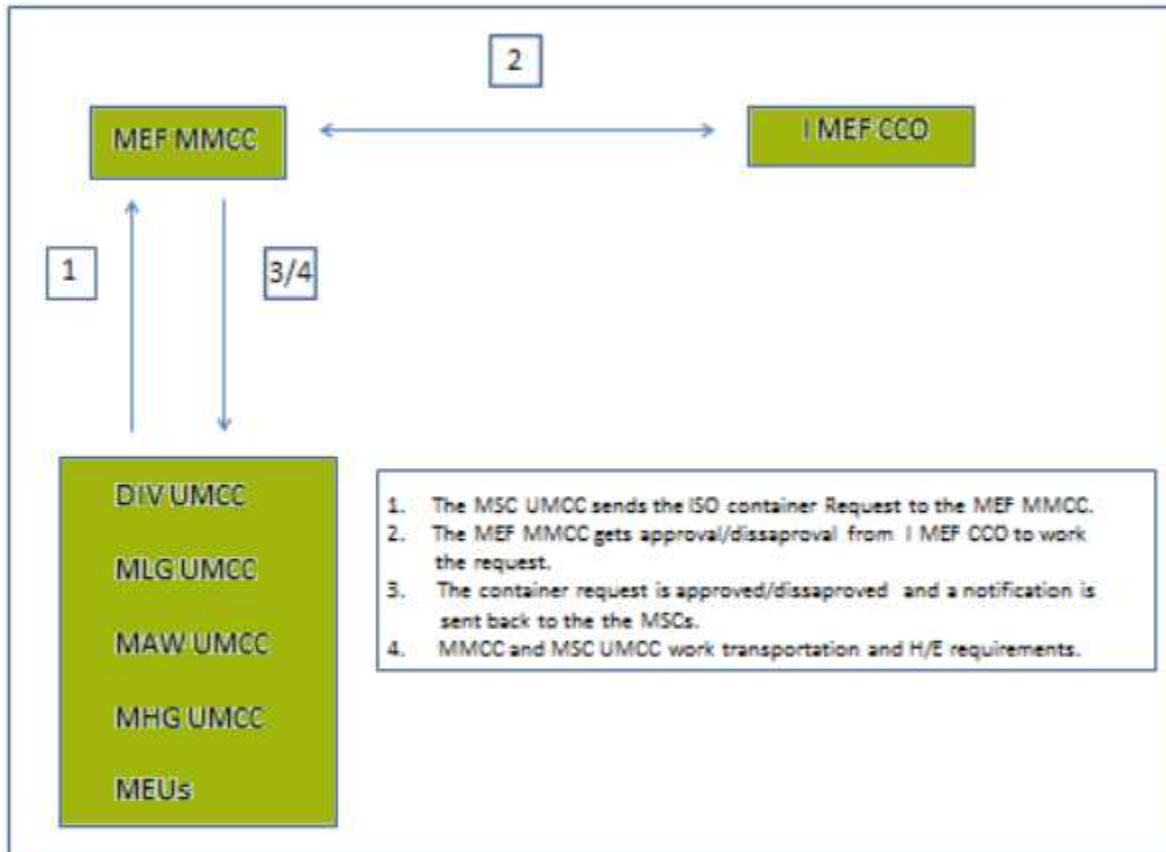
2

MEF MMCC

I MEF CCO

1

3/4

DIV UMCC

MLG UMCC

MAW UMCC

MHG UMCC

MEUs

1. The MSC UMCC sends the ISO container Request to the MEF MMCC.
2. The MEF MMCC gets approval/dissaproval from I MEF CCO to work the request.
3. The container request is approved/dissaproved and a notification is sent back to the the MSCs.
4. MMCC and MSC UMCC work transportation and H/E requirements.